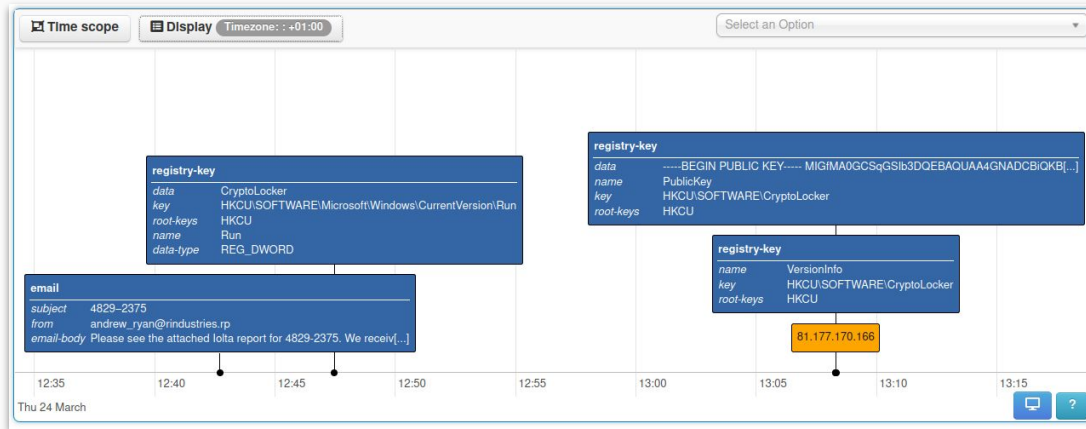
Time scope

Display Timezone: : +01:00

Select an Option

registry-key
data -----BEGIN PUBLIC KEY----- MIGfMA0GCSqGSIb3DQEBAQUAA4GNADCBiQKB[...]
name PublicKey
key HKCU\SOFTWARE\CryptoLocker
root-keys HKCU

registry-key
data CryptoLocker
key HKCU\SOFTWARE\Microsoft\Windows\CurrentVersion\Run
root-keys HKCU
name Run
data-type REG_DWORD

registry-key
name VersionInfo
key HKCU\SOFTWARE\CryptoLocker
root-keys HKCU

email
subject 4829–2375
from andrew_ryan@rindustries.rp
email-body Please see the attached Iolta report for 4829-2375. We receiv[...]

81.177.170.166

12:35 12:40 12:45 12:50 12:55 13:00 13:05 13:10 13:15

Thu 24 March

?